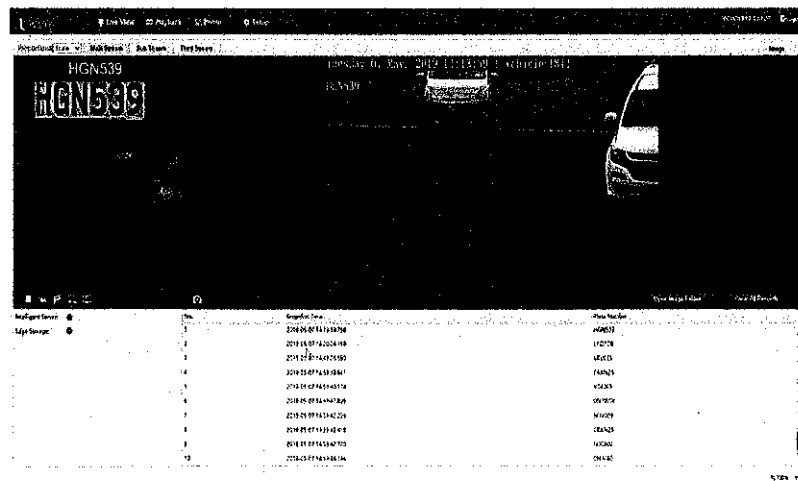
Live View Playback Picture Setup

Proportional Main Stream Sub Stream Third Stream

HGN539

HGN539

Tuesday 07 May 2019 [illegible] Vehicle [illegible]

HGN539

Intelligent Service
Edge Storage

| No. | Snapshot Time | Plate Number |
|---|---|---|
| 1 | 2019-05-07 14:59:58 | HGN539 |
| 2 | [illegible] | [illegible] |
| 3 | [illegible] | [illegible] |
| 4 | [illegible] | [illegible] |
| 5 | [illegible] | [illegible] |
| 6 | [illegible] | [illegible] |
| 7 | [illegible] | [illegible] |
| 8 | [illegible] | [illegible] |
| 9 | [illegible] | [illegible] |
| 10 | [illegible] | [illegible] |